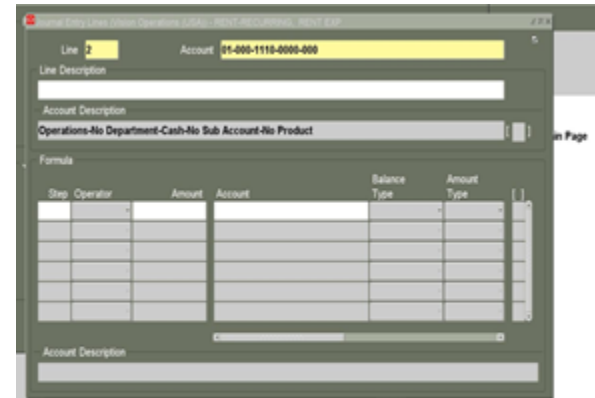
Journal Entry Lines (Vision Operations (USA)) - RENT-RECURRING - RENT EXP

Line 2 Account 01-000-1110-0000-000

Line Description

Account Description

Operations-No Department-Cash-No Sub Account-No Product

Formula

| Step | Operator | Amount | Account | Balance Type | Amount Type | [ ] |
|---|---|---|---|---|---|---|
| | | | | | | |
| | | | | | | |
| | | | | | | |
| | | | | | | |
| | | | | | | |
| | | | | | | |

Account Description

in Page